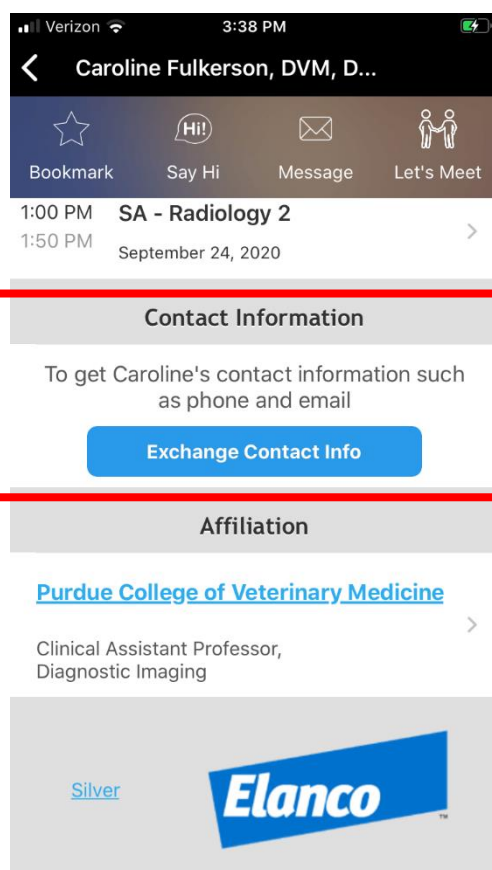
Verizon 3:38 PM

Caroline Fulkerson, DVM, D...

Bookmark Hi! Say Hi Message Let's Meet

1:00 PM 1:50 PM SA - Radiology 2
September 24, 2020

Contact Information

To get Caroline's contact information such as phone and email

Exchange Contact Info

Affiliation

Purdue College of Veterinary Medicine

Clinical Assistant Professor, Diagnostic Imaging

Silver

Elanco ™